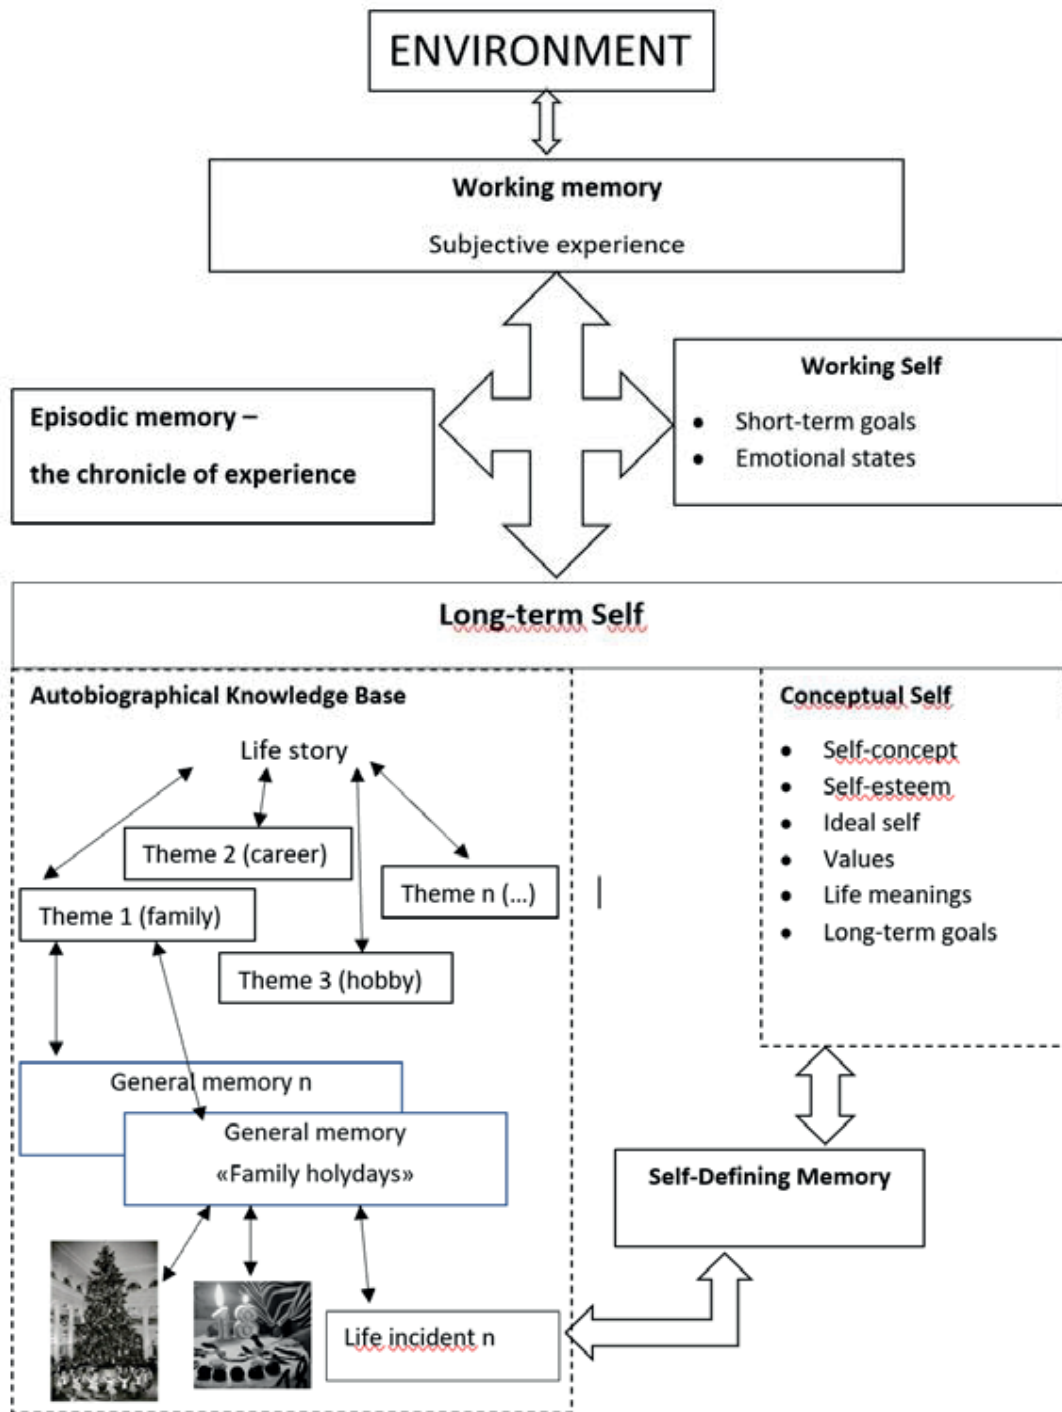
ENVIRONMENT

Working memory

Subjective experience

Episodic memory –

the chronicle of experience

Working Self

- Short-term goals
- Emotional states

Long-term Self

Autobiographical Knowledge Base

Life story

Theme 2 (career)

Theme n (...)

Theme 1 (family)

Theme 3 (hobby)

General memory n

General memory

«Family holydays»

Life incident n

Conceptual Self

- Self-concept
- Self-esteem
- Ideal self
- Values
- Life meanings
- Long-term goals

Self-Defining Memory